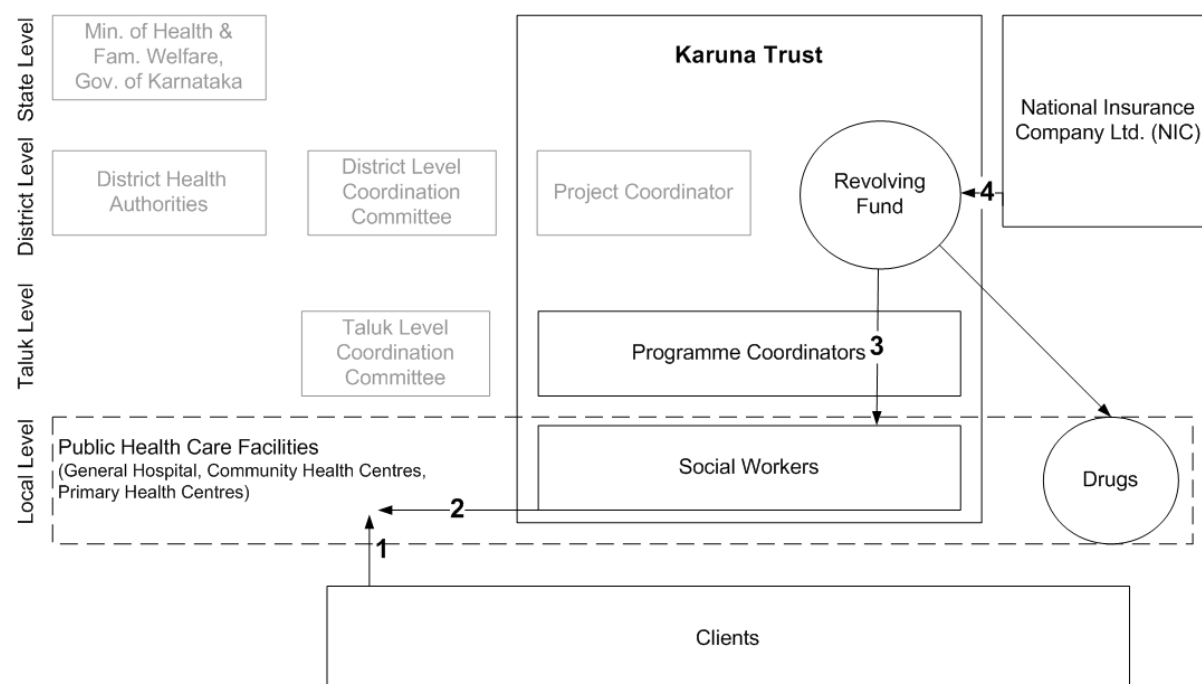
State Level
District Level
Taluk Level
Local Level

Min. of Health & Fam. Welfare, Gov. of Karnataka

Karuna Trust

National Insurance Company Ltd. (NIC)

District Health Authorities

District Level Coordination Committee

Project Coordinator

Revolving Fund

4

Taluk Level Coordination Committee

Programme Coordinators

3

Public Health Care Facilities
(General Hospital, Community Health Centres, Primary Health Centres)

Social Workers

Drugs

2

1

Clients